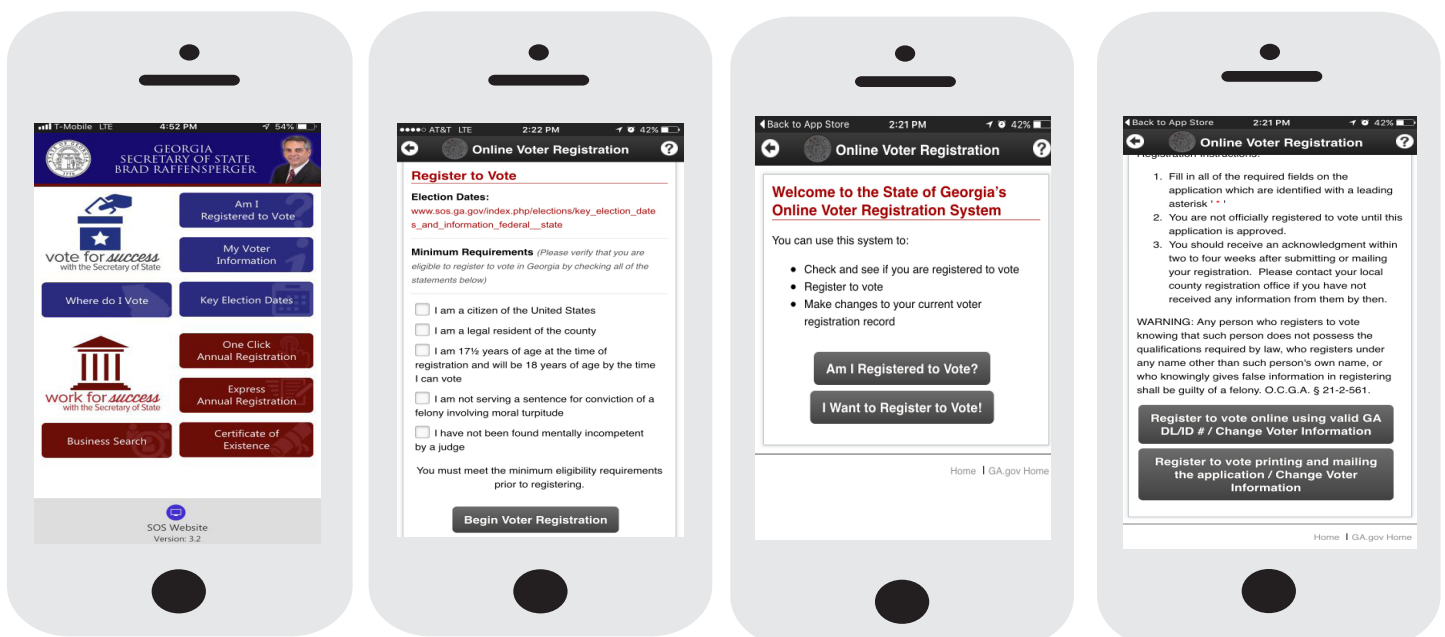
T-Mobile LTE 4:52 PM 54%

GEORGIA
SECRETARY OF STATE
BRAD RAFFENSPERGER

vote for success
with the Secretary of State

Am I Registered to Vote

My Voter Information

Where do I Vote

Key Election Dates

work for success
with the Secretary of State

One Click Annual Registration

Express Annual Registration

Business Search

Certificate of Existence

SOS Website
Version: 3.2

AT&T LTE 2:22 PM 42%

Online Voter Registration

Register to Vote

Election Dates:
www.sos.ga.gov/index.php/elections/key_election_dates_and_information_federal__state

Minimum Requirements (Please verify that you are eligible to register to vote in Georgia by checking all of the statements below)

I am a citizen of the United States

I am a legal resident of the county

I am 17½ years of age at the time of registration and will be 18 years of age by the time I can vote

I am not serving a sentence for conviction of a felony involving moral turpitude

I have not been found mentally incompetent by a judge

You must meet the minimum eligibility requirements prior to registering.

Begin Voter Registration

Back to App Store 2:21 PM 42%

Online Voter Registration

Welcome to the State of Georgia's Online Voter Registration System

You can use this system to:

• Check and see if you are registered to vote
• Register to vote
• Make changes to your current voter registration record

Am I Registered to Vote?

I Want to Register to Vote!

Home | GA.gov Home

Back to App Store 2:21 PM 42%

Online Voter Registration

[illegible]

1. Fill in all of the required fields on the application which are identified with a leading asterisk ' * '
2. You are not officially registered to vote until this application is approved.
3. You should receive an acknowledgment within two to four weeks after submitting or mailing your registration. Please contact your local county registration office if you have not received any information from them by then.

WARNING: Any person who registers to vote knowing that such person does not possess the qualifications required by law, who registers under any name other than such person's own name, or who knowingly gives false information in registering shall be guilty of a felony. O.C.G.A. § 21-2-561.

Register to vote online using valid GA DL/ID # / Change Voter Information

Register to vote printing and mailing the application / Change Voter Information

Home | GA.gov Home